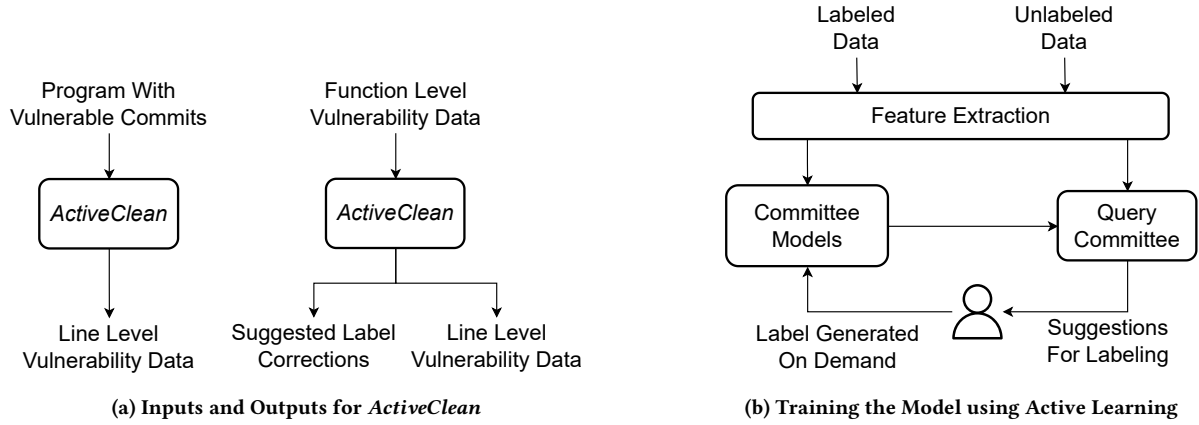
Program With Vulnerable Commits

ActiveClean

Line Level Vulnerability Data

Function Level Vulnerability Data

ActiveClean

Suggested Label Corrections

Line Level Vulnerability Data

(a) Inputs and Outputs for ActiveClean

Labeled Data

Unlabeled Data

Feature Extraction

Committee Models

Query Committee

Label Generated On Demand

Suggestions For Labeling

(b) Training the Model using Active Learning